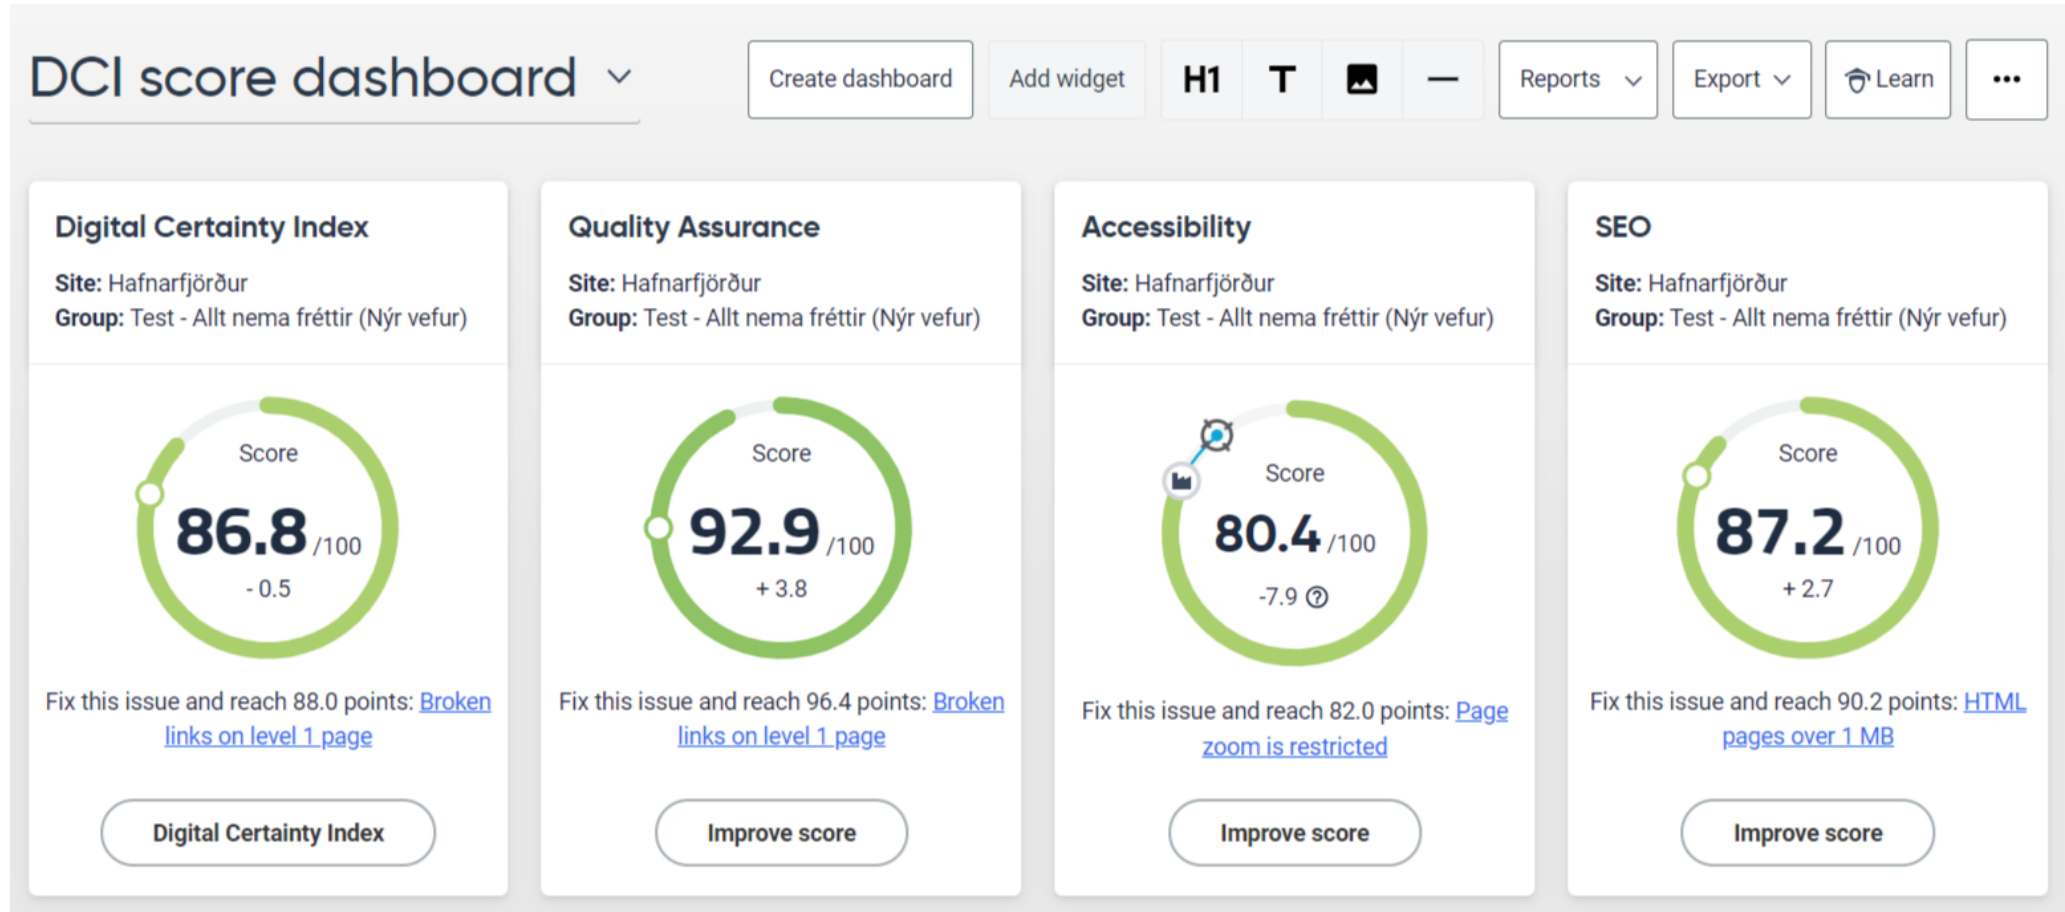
DCI score dashboard

Create dashboard Add widget H1 T — Reports Export Learn •••

Digital Certainty Index

Site: Hafnarfjörður
Group: Test - Allt nema fréttir (Nýr vefur)

Score
86.8 /100
- 0.5

Fix this issue and reach 88.0 points: Broken links on level 1 page

Digital Certainty Index

Quality Assurance

Site: Hafnarfjörður
Group: Test - Allt nema fréttir (Nýr vefur)

Score
92.9 /100
+ 3.8

Fix this issue and reach 96.4 points: Broken links on level 1 page

Improve score

Accessibility

Site: Hafnarfjörður
Group: Test - Allt nema fréttir (Nýr vefur)

Score
80.4 /100
-7.9

Fix this issue and reach 82.0 points: Page zoom is restricted

Improve score

SEO

Site: Hafnarfjörður
Group: Test - Allt nema fréttir (Nýr vefur)

Score
87.2 /100
+ 2.7

Fix this issue and reach 90.2 points: HTML pages over 1 MB

Improve score